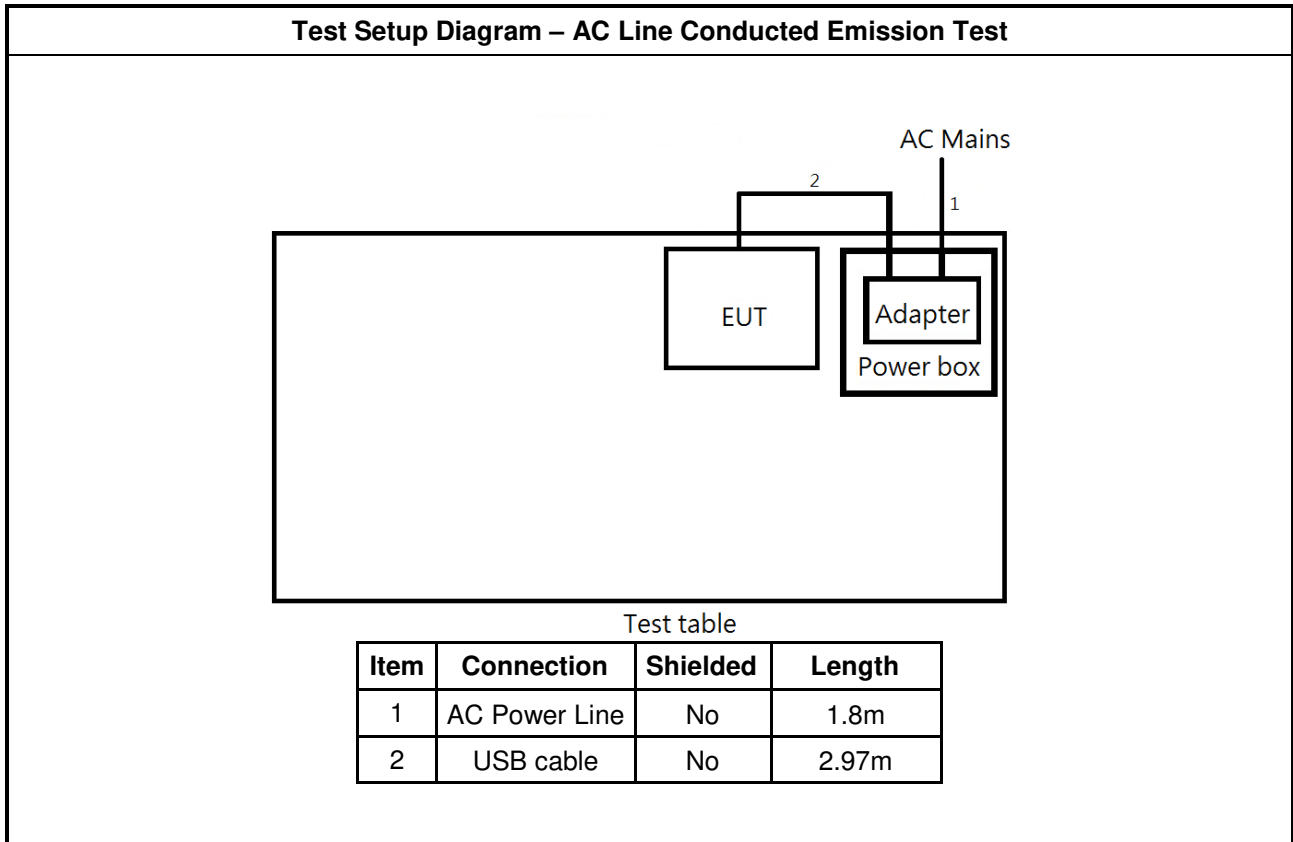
Test Setup Diagram – AC Line Conducted Emission Test

AC Mains

2

1

EUT

Adapter

Power box

Test table

| Item | Connection | Shielded | Length |
|---|---|---|---|
| 1 | AC Power Line | No | 1.8m |
| 2 | USB cable | No | 2.97m |